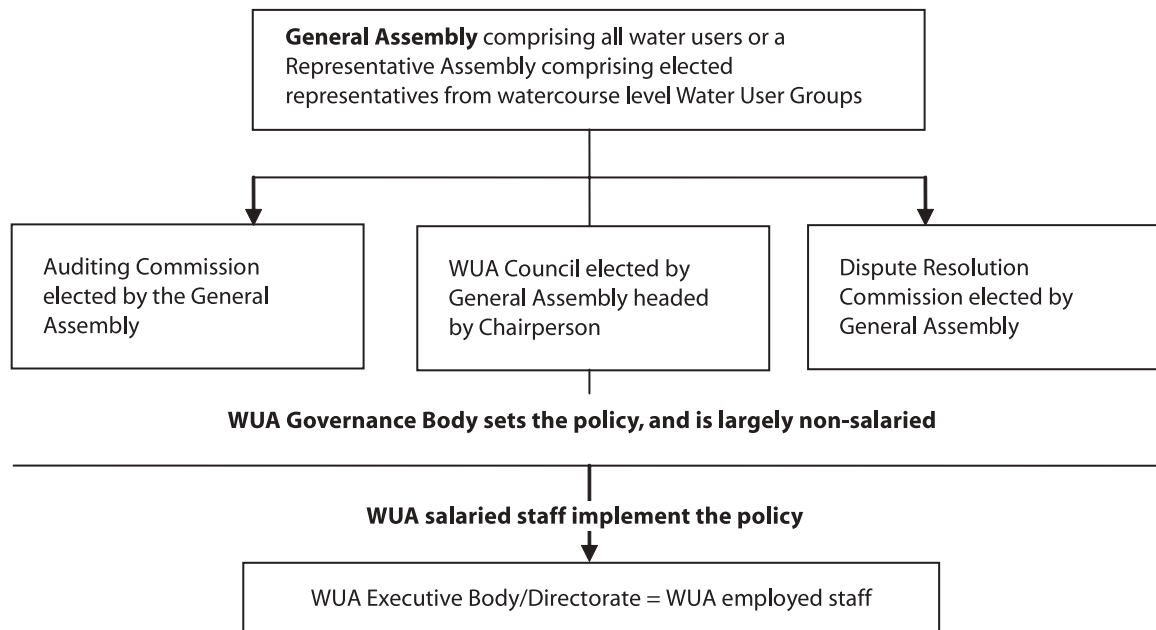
**General Assembly** comprising all water users or a Representative Assembly comprising elected representatives from watercourse level Water User Groups

Auditing Commission elected by the General Assembly

WUA Council elected by General Assembly headed by Chairperson

Dispute Resolution Commission elected by General Assembly

**WUA Governance Body sets the policy, and is largely non-salaried**

**WUA salaried staff implement the policy**

WUA Executive Body/Directorate = WUA employed staff